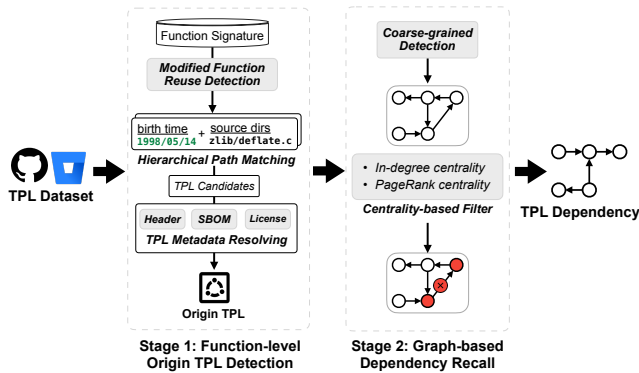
TPL Dataset

Function Signature

Modified Function Reuse Detection

birth time
1998/05/14
+
source dirs
zlib/deflate.c

Hierarchical Path Matching

TPL Candidates

Header
SBOM
License

TPL Metadata Resolving

Origin TPL

Stage 1: Function-level Origin TPL Detection

Coarse-grained Detection

• In-degree centrality
• PageRank centrality

Centrality-based Filter

Stage 2: Graph-based Dependency Recall

TPL Dependency